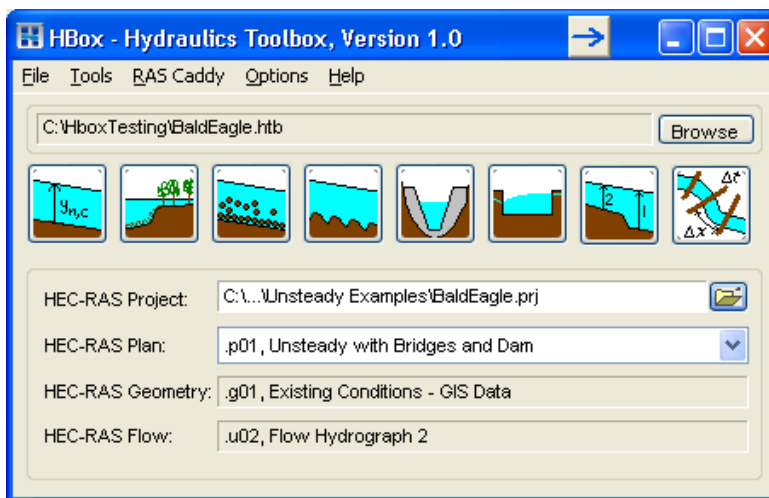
HBox - Hydraulics Toolbox, Version 1.0

File Tools RAS Caddy Options Help

C:\HboxTesting\BaldEagle.htb

Browse

$y_{n,c}$

2

1

$\Delta t$

$\Delta x$

HEC-RAS Project: C:\...\Unsteady Examples\BaldEagle.prj

HEC-RAS Plan: .p01, Unsteady with Bridges and Dam

HEC-RAS Geometry: .g01, Existing Conditions - GIS Data

HEC-RAS Flow: .u02, Flow Hydrograph 2